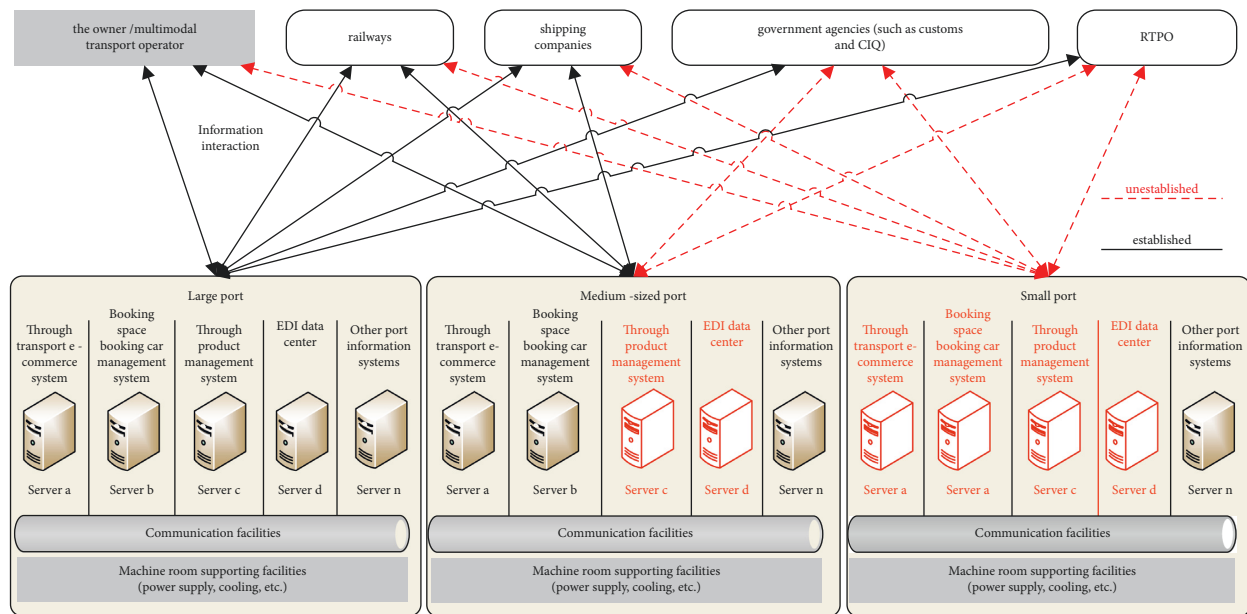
the owner /multimodal transport operator

railways

shipping companies

government agencies (such as customs and CIQ)

RTPO

Information interaction

unestablished

established

Large port

Through transport e-commerce system

Booking space booking car management system

Through product management system

EDI data center

Other port information systems

Server a

Server b

Server c

Server d

Server n

Communication facilities

Machine room supporting facilities (power supply, cooling, etc.)

Medium -sized port

Through transport e-commerce system

Booking space booking car management system

Through product management system

EDI data center

Other port information systems

Server a

Server b

Server c

Server d

Server n

Communication facilities

Machine room supporting facilities (power supply, cooling, etc.)

Small port

Through transport e-commerce system

Booking space booking car management system

Through product management system

EDI data center

Other port information systems

Server a

Server a

Server c

Server d

Server n

Communication facilities

Machine room supporting facilities (power supply, cooling, etc.)